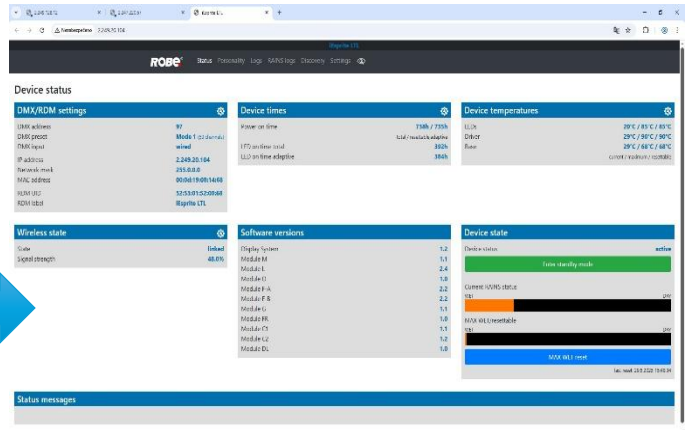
2.249.20.104 | 2.249.20.... | iSpirite LTL

Not secure 2.249.20.104

iSpirite LTL

ROBE Status Personality Logs RAINS logs Discovery Settings

Device status

DMX/RDM settings

| | |
|---|---|
| DMX address | 97 |
| DMX preset | Mode 1 (33 channels) |
| DMX input | wired |
| IP address | 2.249.20.104 |
| Network mask | 255.0.0.0 |
| MAC address | 00:0d:19:00:14:68 |
| RDM UID | 52:53:01:52:00:68 |
| RDM label | iSpirite LTL |

Device times

| | |
|---|---|
| Power on time | 718h / 735h |
| | total / resettable adaptive |
| LED on time total | 302h |
| LED on time adaptive | 304h |

Device temperatures

| | |
|---|---|
| LEDs | 29°C / 85°C / 83°C |
| Driver | 29°C / 50°C / 50°C |
| Base | 29°C / 68°C / 68°C |
| | current / maximum / resettable |

Wireless state

| | |
|---|---|
| State | linked |
| Signal strength | 48.0% |

Software versions

| | |
|---|---|
| Display System | 1.2 |
| Module M | 1.1 |
| Module L | 2.4 |
| Module U | 1.0 |
| Module F-A | 2.2 |
| Module F-B | 2.2 |
| Module G | 1.1 |
| Module FR | 1.0 |
| Module C1 | 1.1 |
| Module C2 | 1.2 |
| Module DL | 1.0 |

Device state

Device status active

Enter standby mode

Current RAINS status

MAX WLI resettable

MAX WLI reset

last reset 28.8.2020 13:40:34

Status messages